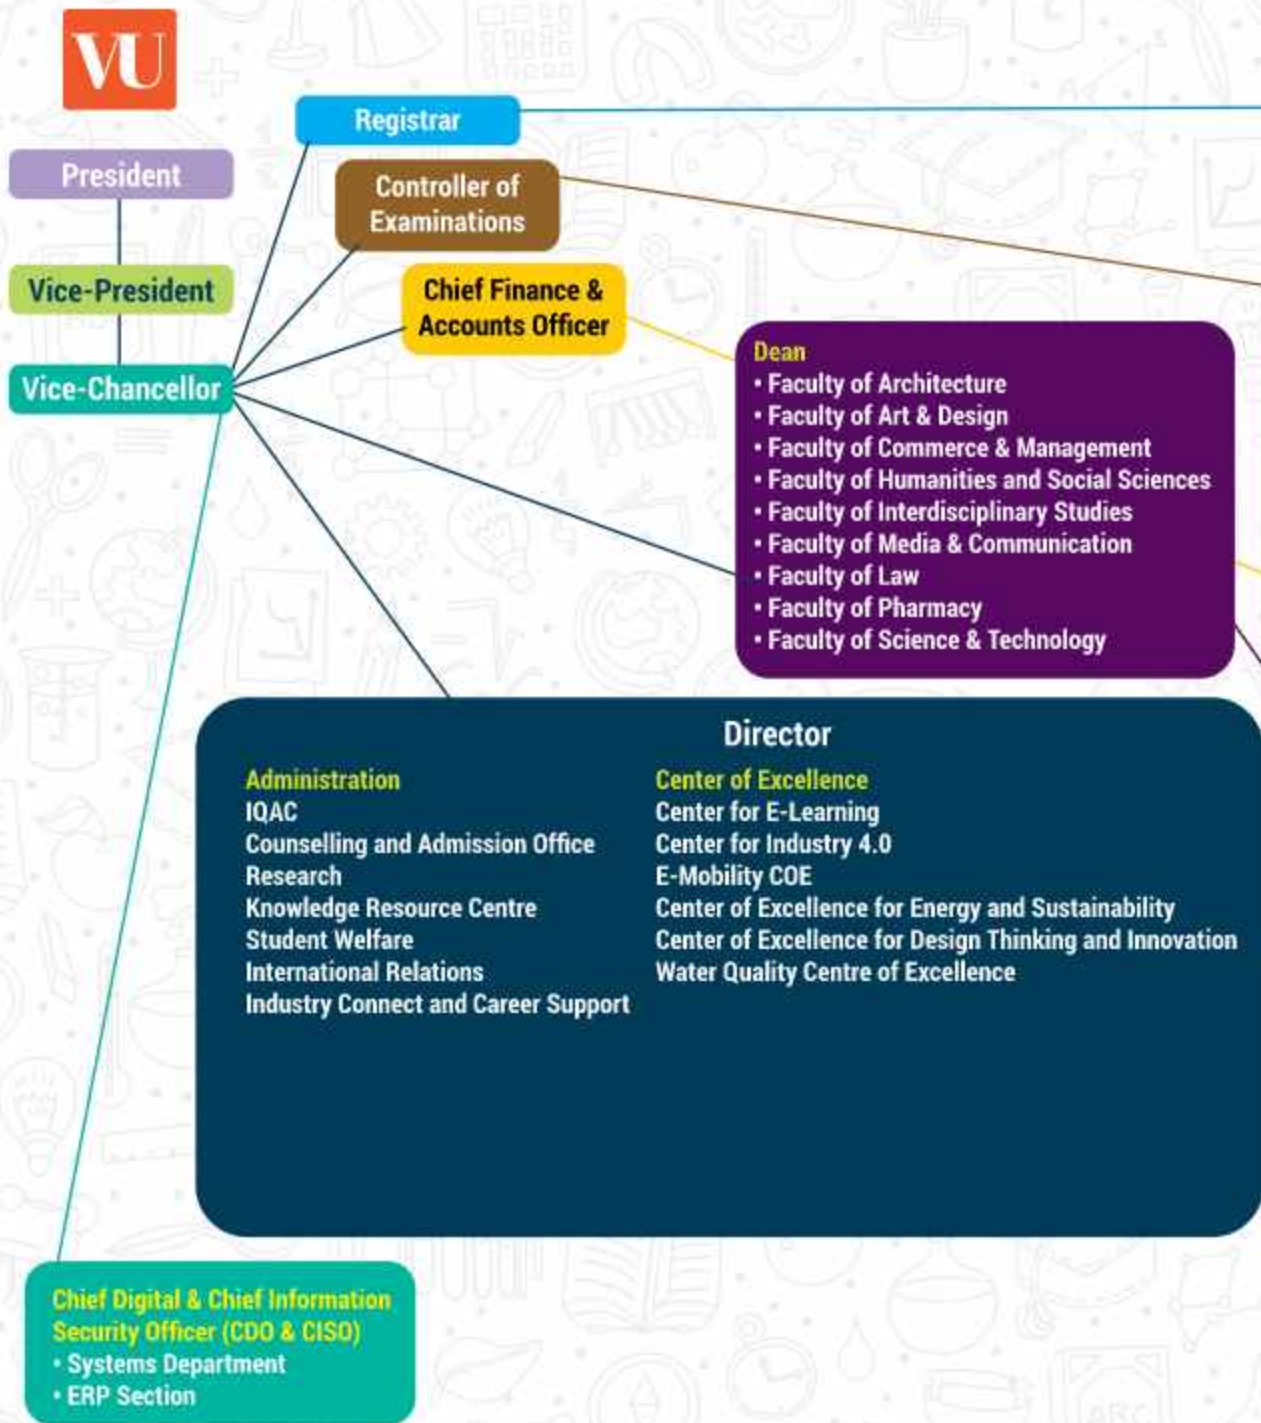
VU

President

Vice-President

Vice-Chancellor

Registrar

Controller of Examinations

Chief Finance & Accounts Officer

Dean
• Faculty of Architecture
• Faculty of Art & Design
• Faculty of Commerce & Management
• Faculty of Humanities and Social Sciences
• Faculty of Interdisciplinary Studies
• Faculty of Media & Communication
• Faculty of Law
• Faculty of Pharmacy
• Faculty of Science & Technology

Director

Administration
IQAC
Counselling and Admission Office
Research
Knowledge Resource Centre
Student Welfare
International Relations
Industry Connect and Career Support

Center of Excellence
Center for E-Learning
Center for Industry 4.0
E-Mobility COE
Center of Excellence for Energy and Sustainability
Center of Excellence for Design Thinking and Innovation
Water Quality Centre of Excellence

Chief Digital & Chief Information Security Officer (CDO & CISO)
• Systems Department
• ERP Section